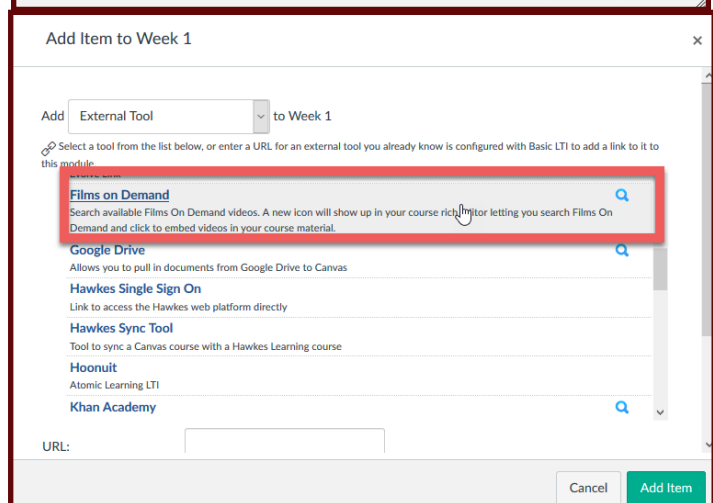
Add Item to Week 1

×

Add External Tool to Week 1

Select a tool from the list below, or enter a URL for an external tool you already know is configured with Basic LTI to add a link to it to this module.

Films on Demand
Search available Films On Demand videos. A new icon will show up in your course rich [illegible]itor letting you search Films On Demand and click to embed videos in your course material.

Google Drive
Allows you to pull in documents from Google Drive to Canvas

Hawkes Single Sign On
Link to access the Hawkes web platform directly

Hawkes Sync Tool
Tool to sync a Canvas course with a Hawkes Learning course

Hoonuit
Atomic Learning LTI

Khan Academy

URL:

Cancel

Add Item